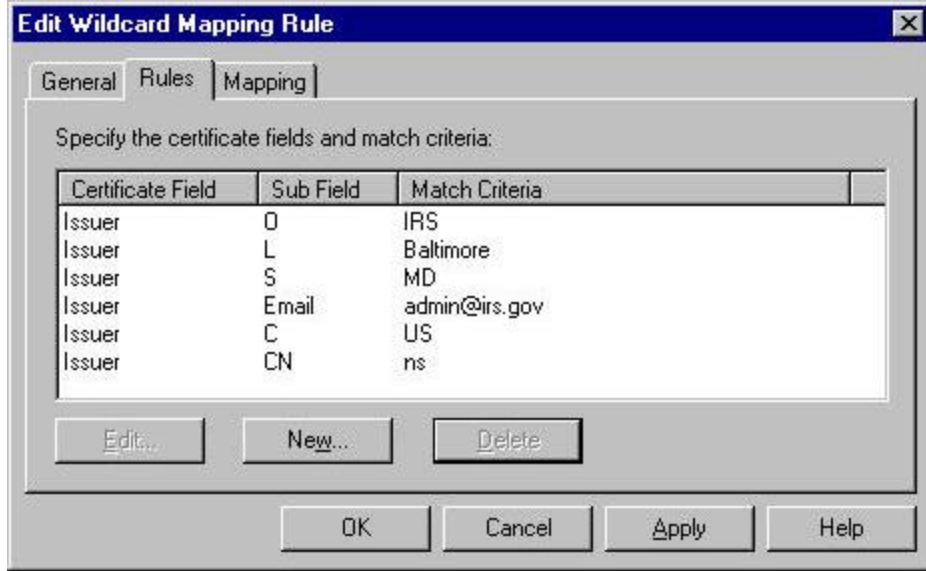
Edit Wildcard Mapping Rule

General | Rules | Mapping

Specify the certificate fields and match criteria:

| Certificate Field | Sub Field | Match Criteria |
|---|---|---|
| Issuer | O | IRS |
| Issuer | L | Baltimore |
| Issuer | S | MD |
| Issuer | Email | admin@irs.gov |
| Issuer | C | US |
| Issuer | CN | ns |

Edit... New... Delete

OK Cancel Apply Help